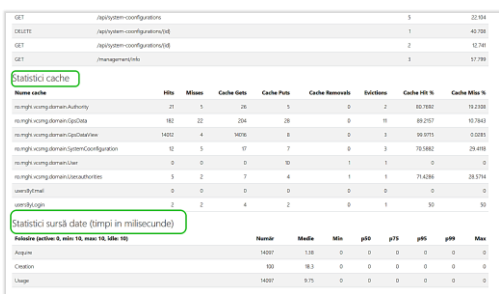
| | | | |
|---|---|---|---|
| GET | /api/system-coonfigurations | 5 | 22.104 |
| DELETE | /api/system-configurations/{id} | 1 | 40.700 |
| GET | /api/system-configurations/{id} | 2 | 12.741 |
| GET | /management/info | 3 | 57.799 |

Statistici cache

| Nume cache | Hits | Misses | Cache Gets | Cache Puts | Cache Removals | Evictions | Cache Hit % | Cache Miss % |
|---|---|---|---|---|---|---|---|---|
| ro.mghi.vcomg.domain.Authority | 21 | 5 | 26 | 5 | 0 | 2 | 80.7692 | 19.2308 |
| ro.mghi.vcomg.domain.GpsData | 182 | 22 | 204 | 28 | 0 | 11 | 89.2157 | 10.7843 |
| ro.mghi.vcomg.domain.GpsDataView | 14012 | 4 | 14016 | 8 | 0 | 2 | 99.9715 | 0.0285 |
| ro.mghi.vcomg.domain.SystemCoonfiguration | 12 | 5 | 17 | 7 | 0 | 3 | 70.5882 | 29.4118 |
| ro.mghi.vcomg.domain.User | 0 | 0 | 0 | 10 | 1 | 1 | 0 | 0 |
| ro.mghi.vcomg.domain.User.authorities | 5 | 2 | 7 | 4 | 1 | 1 | 71.4286 | 28.5714 |
| usersByEmail | 0 | 0 | 0 | 0 | 0 | 0 | 0 | 0 |
| usersByLogin | 2 | 2 | 4 | 2 | 0 | 1 | 50 | 50 |

Statistici sursă date (timpi în milisecunde)

| Folosire (active: 0, min: 10, max: 10, idle: 10) | Număr | Medie | Min | p50 | p75 | p95 | p99 | Max |
|---|---|---|---|---|---|---|---|---|
| Acquire | 14097 | 1.18 | 0 | 0 | 0 | 0 | 0 | 0 |
| Creation | 100 | 18.3 | 0 | 0 | 0 | 0 | 0 | 0 |
| Usage | 14097 | 9.75 | 0 | 0 | 0 | 0 | 0 | 0 |